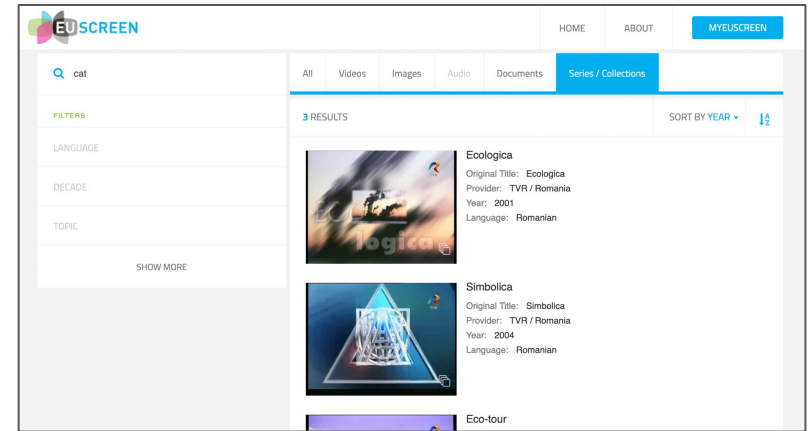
EU SCREEN

HOME ABOUT MYEUSCREEN

cat

All Videos Images Audio Documents Series / Collections

FILTERS

LANGUAGE

DECADE

TOPIC

SHOW MORE

3 RESULTS

SORT BY YEAR

logica

Ecologica
Original Title: Ecologica
Provider: TVR / Romania
Year: 2001
Language: Romanian

Simbolica
Original Title: Simbolica
Provider: TVR / Romania
Year: 2004
Language: Romanian

Eco-tour